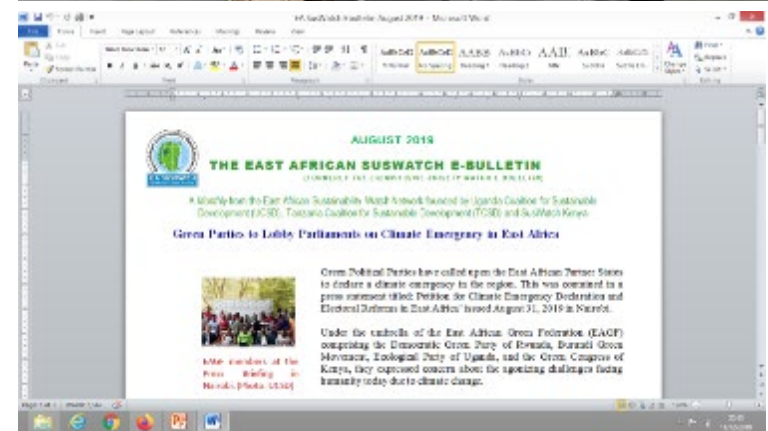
AUGUST 2019

THE EAST AFRICAN SUSWATCH E-BULLETIN

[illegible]

A Monthly from the East African Sustainability Watch Network financed by Uganda Coalition for Sustainable Development (UCSD), Tanzania Coalition for Sustainable Development (TCSD) and SusWatch Kenya

Green Parties to Lobby Parliaments on Climate Emergency in East Africa

Green Political Parties have called upon the East African Partner States to declare a climate emergency in the region. This was contained in a press statement titled 'Petition for Climate Emergency Declaration and Electoral Reforms in East Africa' issued August 31, 2019 in Nairobi.

Under the umbrella of the East African Green Federation (EAGF) comprising the Democratic Green Party of Rwanda, Burundi Green Movement, Ecological Party of Uganda, and the Green Congress of Kenya, they expressed concern about the agonizing challenges facing humanity today due to climate change.

EAGF members at the Press Briefing in Nairobi (Photo: UCSD)